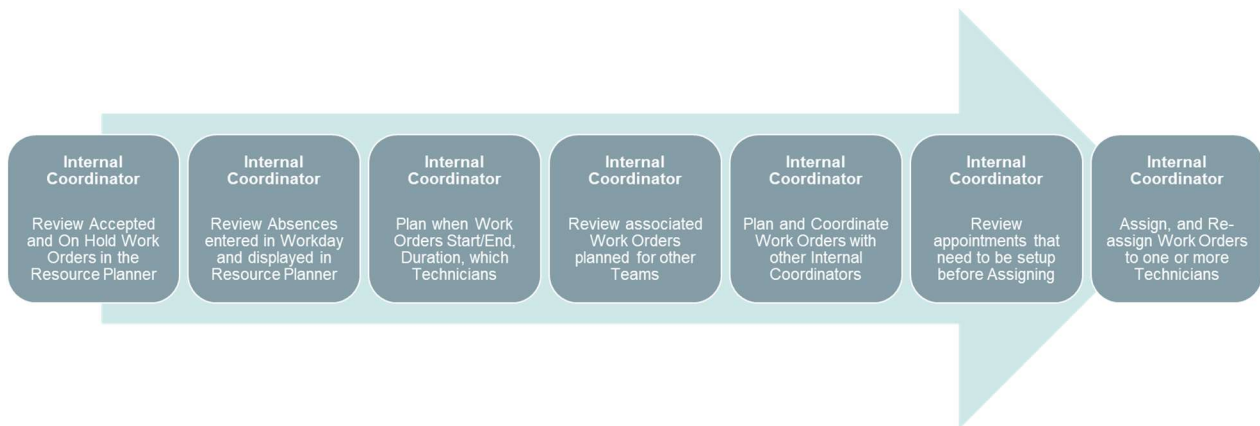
Internal Coordinator

Review Accepted and On Hold Work Orders in the Resource Planner

Internal Coordinator

Review Absences entered in Workday and displayed in Resource Planner

Internal Coordinator

Plan when Work Orders Start/End, Duration, which Technicians

Internal Coordinator

Review associated Work Orders planned for other Teams

Internal Coordinator

Plan and Coordinate Work Orders with other Internal Coordinators

Internal Coordinator

Review appointments that need to be setup before Assigning

Internal Coordinator

Assign, and Re-assign Work Orders to one or more Technicians